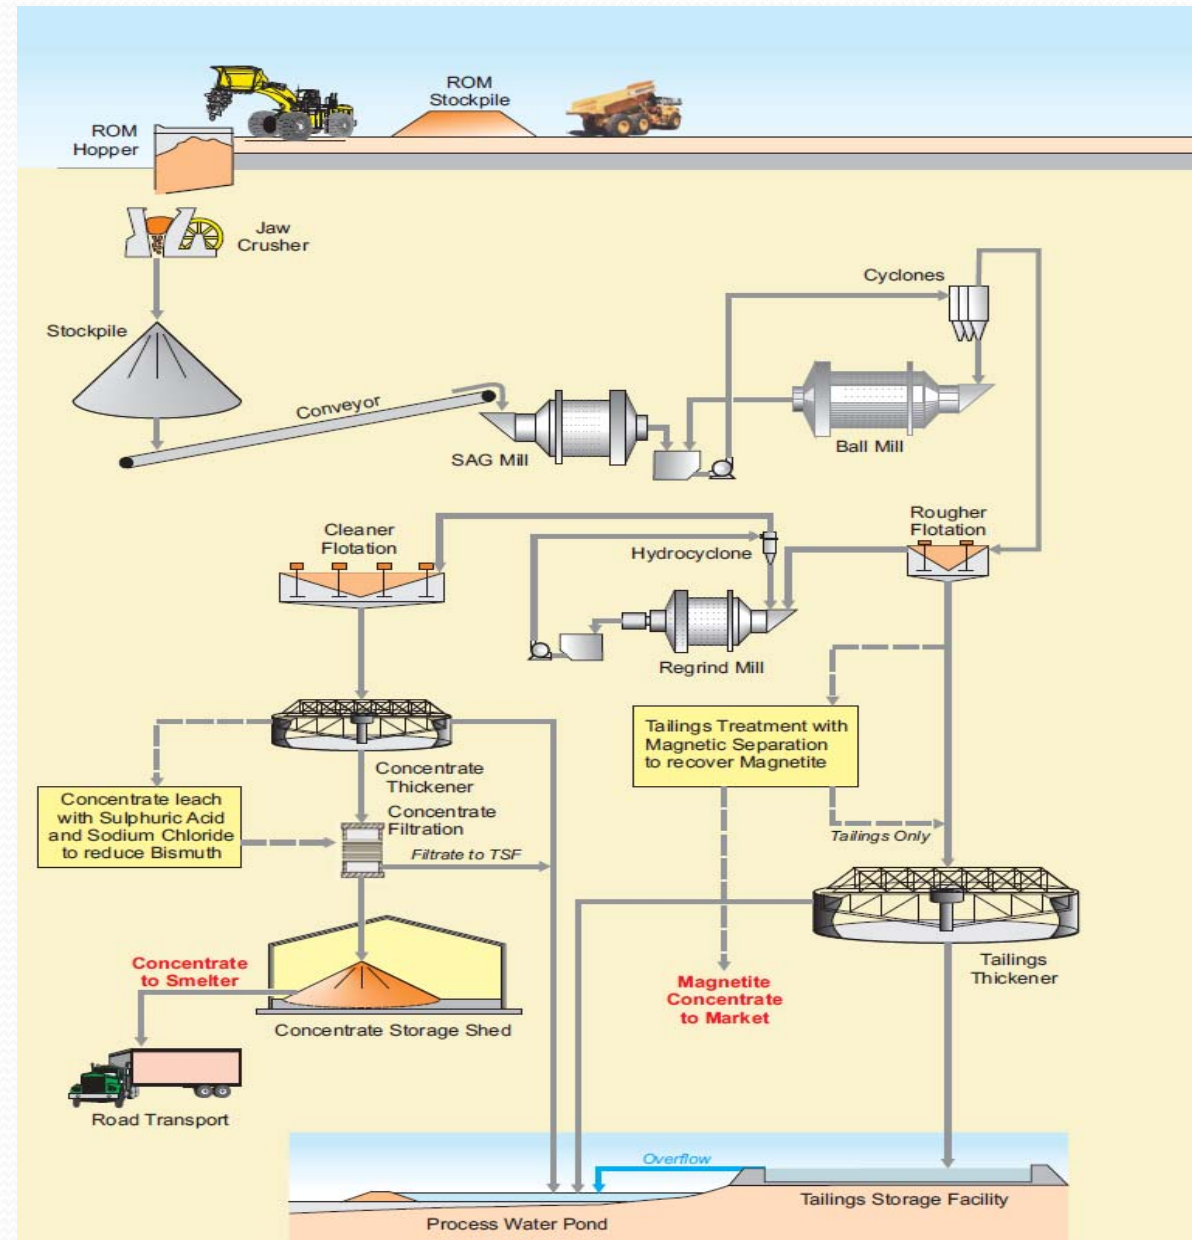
ROM Stockpile

ROM Hopper

Jaw Crusher

Cyclones

Stockpile

Conveyor

SAG Mill

Ball Mill

Cleaner Flotation

Rougher Flotation

Hydrocyclone

Regrind Mill

Tailings Treatment with Magnetic Separation to recover Magnetite

Concentrate Thickener

Concentrate leach with Sulphuric Acid and Sodium Chloride to reduce Bismuth

Concentrate Filtration

Filtrate to TSF

Tailings Only

Concentrate to Smelter

Magnetite Concentrate to Market

Tailings Thickener

Concentrate Storage Shed

Road Transport

Overflow

Tailings Storage Facility

Process Water Pond